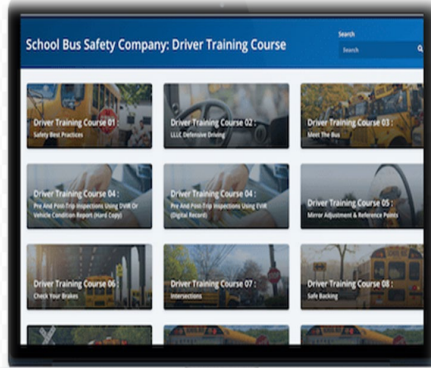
School Bus Safety Company: Driver Training Course

Search

Search

Driver Training Course 01 :
Safety Best Practices

Driver Training Course 02 :
LLLC Defensive Driving

Driver Training Course 03 :
Meet The Bus

Driver Training Course 04 :
Pre And Post-Trip Inspections Using DVIR Or Vehicle Condition Report (Hard Copy)

Driver Training Course 04 :
Pre And Post-Trip Inspections Using EVIR (Digital Record)

Driver Training Course 05 :
Mirror Adjustment & Reference Points

Driver Training Course 06 :
Check Your Brakes

Driver Training Course 07 :
Intersections

Driver Training Course 08 :
Safe Backing